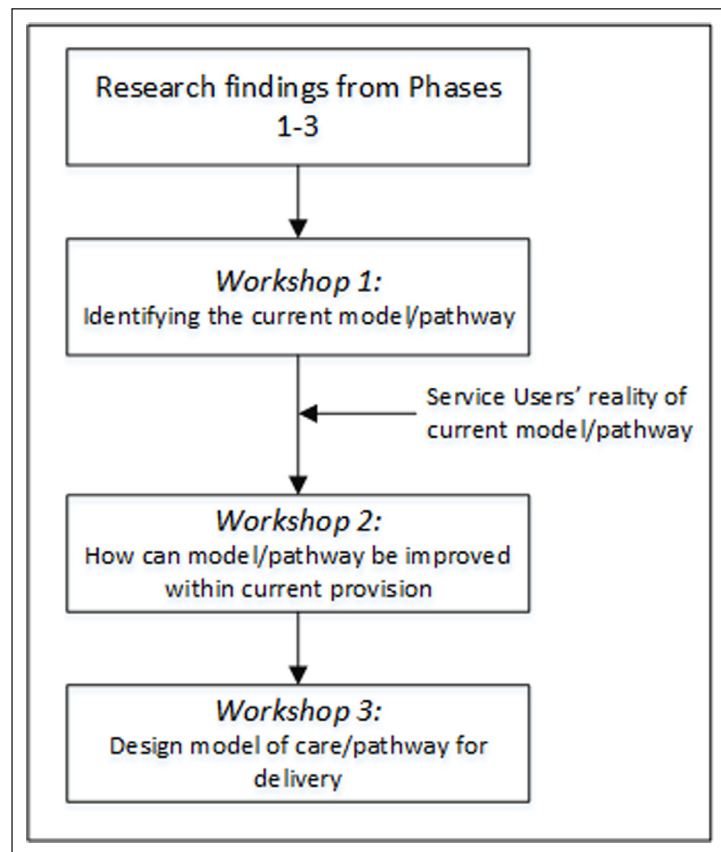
Research findings from Phases 1-3

*Workshop 1:*
Identifying the current model/pathway

Service Users' reality of current model/pathway

*Workshop 2:*
How can model/pathway be improved within current provision

*Workshop 3:*
Design model of care/pathway for delivery